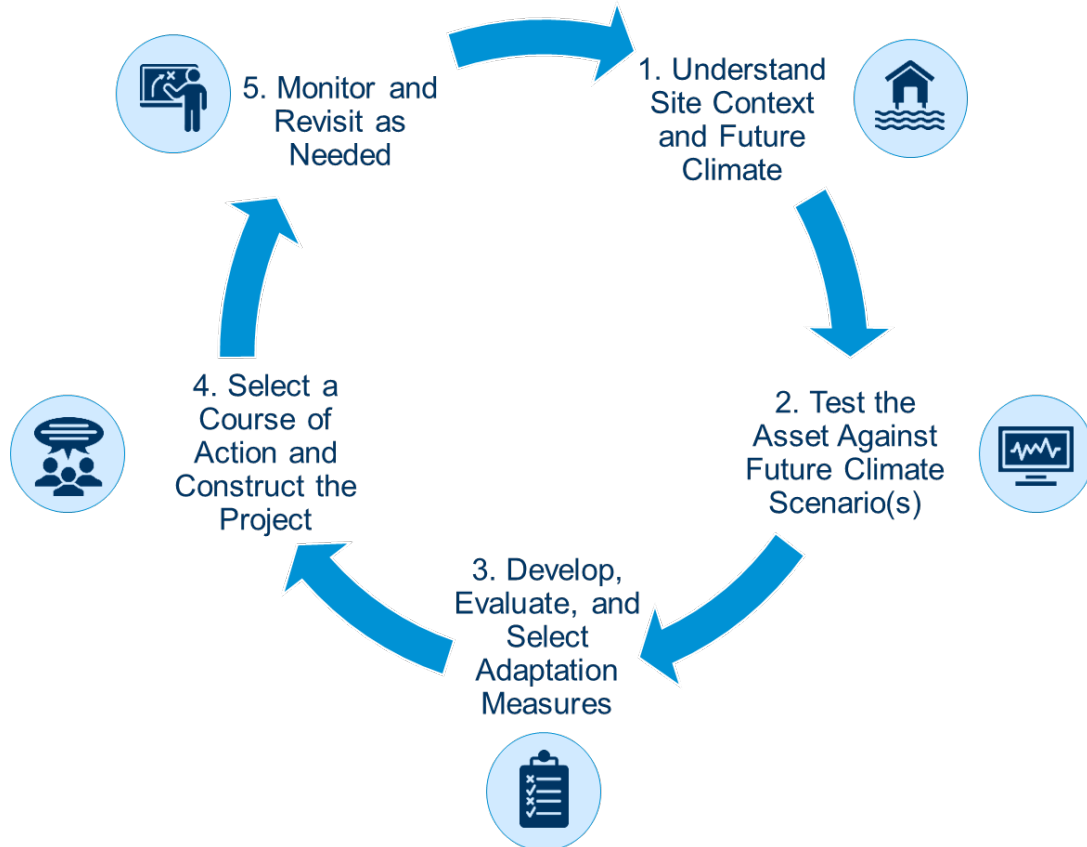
5. Monitor and Revisit as Needed

1. Understand Site Context and Future Climate

2. Test the Asset Against Future Climate Scenario(s)

3. Develop, Evaluate, and Select Adaptation Measures

4. Select a Course of Action and Construct the Project